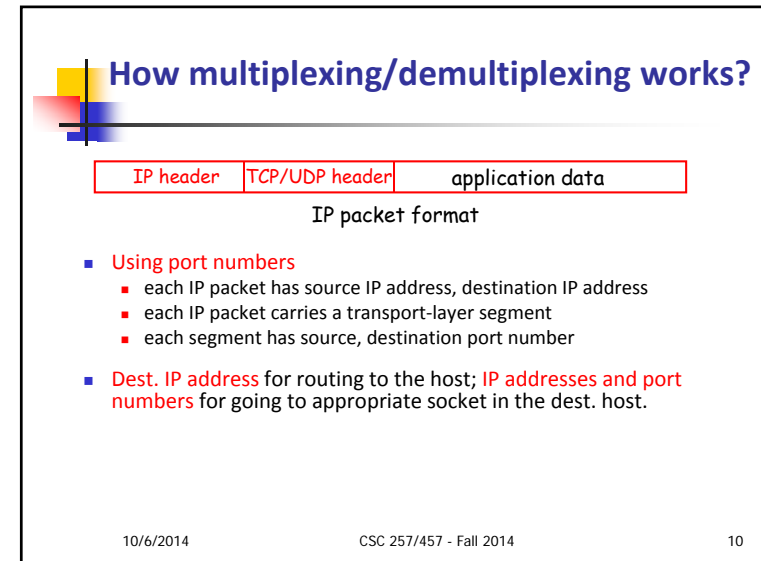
How multiplexing/demultiplexing works?

| IP header | TCP/UDP header | application data |
|---|---|---|

IP packet format

- Using port numbers
  - each IP packet has source IP address, destination IP address
  - each IP packet carries a transport-layer segment
  - each segment has source, destination port number
- Dest. IP address for routing to the host; IP addresses and port numbers for going to appropriate socket in the dest. host.

10/6/2014 CSC 257/457 - Fall 2014 10